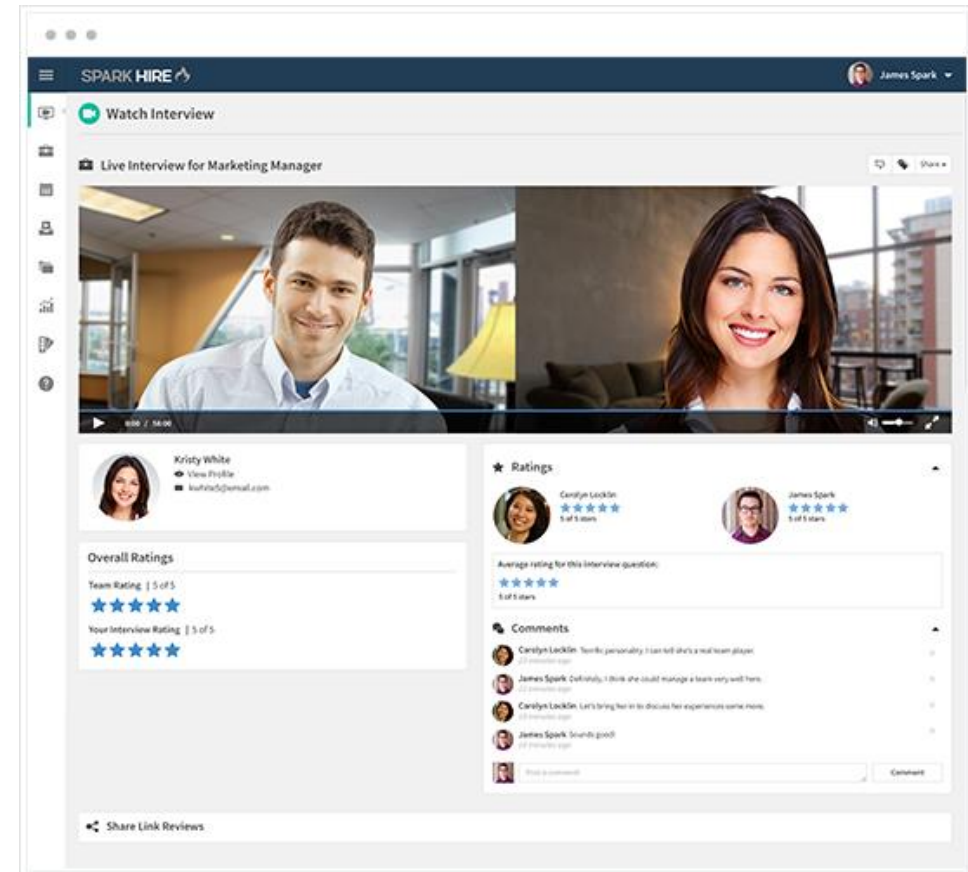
SPARK HIRE

James Spark

Watch Interview

Live Interview for Marketing Manager

Share

0:00 / 56:00

Kristy White
View Profile
kwhite5@email.com

Overall Ratings

Team Rating | 5 of 5
★★★★★

Your Interview Rating | 5 of 5
★★★★★

Ratings

Carolyn Locklin
★★★★★
5 of 5 stars

James Spark
★★★★★
5 of 5 stars

Average rating for this interview question:
★★★★★
5 of 5 stars

Comments

Carolyn Locklin Terrific personality. I can tell she's a real team player.
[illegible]

James Spark Definitely, I think she could manage a team very well here.
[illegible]

Carolyn Locklin Let's bring her in to discuss her experiences some more.
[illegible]

James Spark Sounds good!
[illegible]

Post a comment

Comment

Share Link Reviews